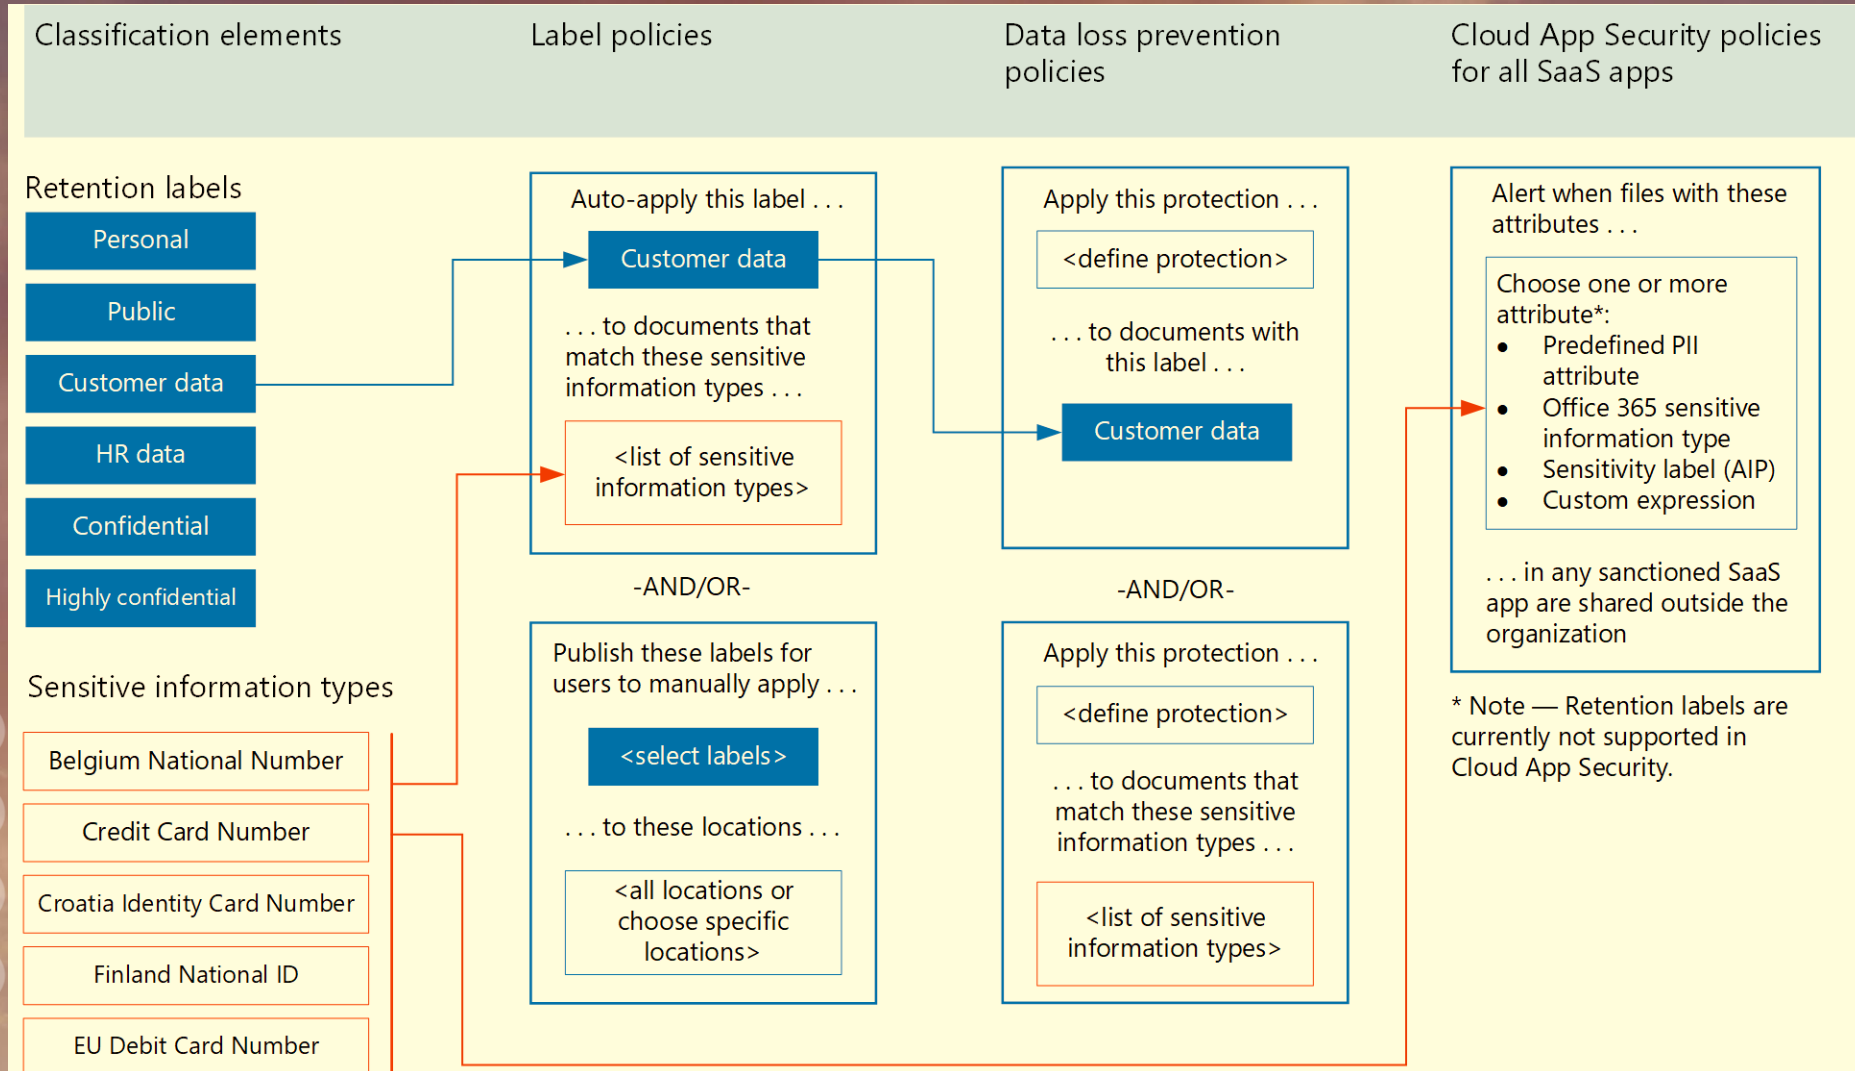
Classification elements

Label policies

Data loss prevention policies

Cloud App Security policies for all SaaS apps

Retention labels

Personal

Public

Customer data

HR data

Confidential

Highly confidential

Sensitive information types

Belgium National Number

Credit Card Number

Croatia Identity Card Number

Finland National ID

EU Debit Card Number

Auto-apply this label . . .

Customer data

. . . to documents that match these sensitive information types . . .

<list of sensitive information types>

-AND/OR-

Publish these labels for users to manually apply . . .

<select labels>

. . . to these locations . . .

<all locations or choose specific locations>

Apply this protection . . .

<define protection>

. . . to documents with this label . . .

Customer data

-AND/OR-

Apply this protection . . .

<define protection>

. . . to documents that match these sensitive information types . . .

<list of sensitive information types>

Alert when files with these attributes . . .

Choose one or more attribute*:
• Predefined PII attribute
• Office 365 sensitive information type
• Sensitivity label (AIP)
• Custom expression

. . . in any sanctioned SaaS app are shared outside the organization

* Note — Retention labels are currently not supported in Cloud App Security.